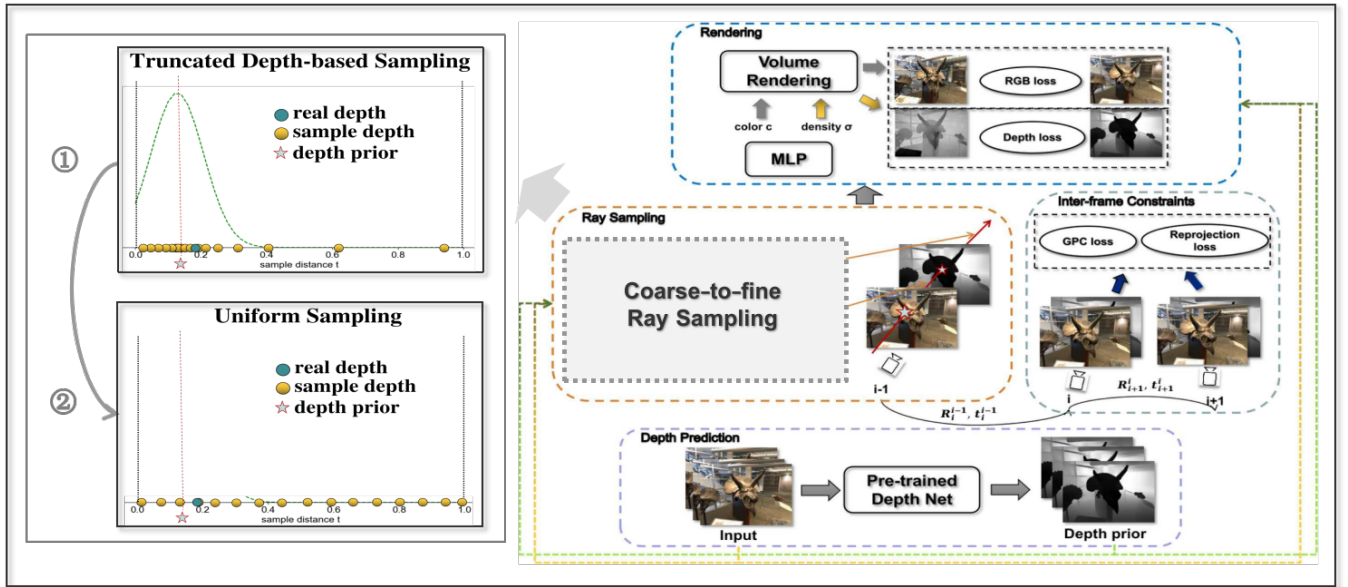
Truncated Depth-based Sampling

real depth
sample depth
depth prior

0.0 0.2 0.4 0.6 0.8 1.0
sample distance t

①

②

Uniform Sampling

real depth
sample depth
depth prior

0.0 0.2 0.4 0.6 0.8 1.0
sample distance t

Rendering

Volume Rendering

color c

density σ

MLP

RGB loss

Depth loss

Ray Sampling

Coarse-to-fine Ray Sampling

i-1

Inter-frame Constraints

GPC loss

Reprojection loss

i

i+1

$R_{i+1}^{i}$, $t_{i+1}^{i}$

$R_{i}^{i-1}$, $t_{i}^{i-1}$

Depth Prediction

Pre-trained Depth Net

Input

Depth prior